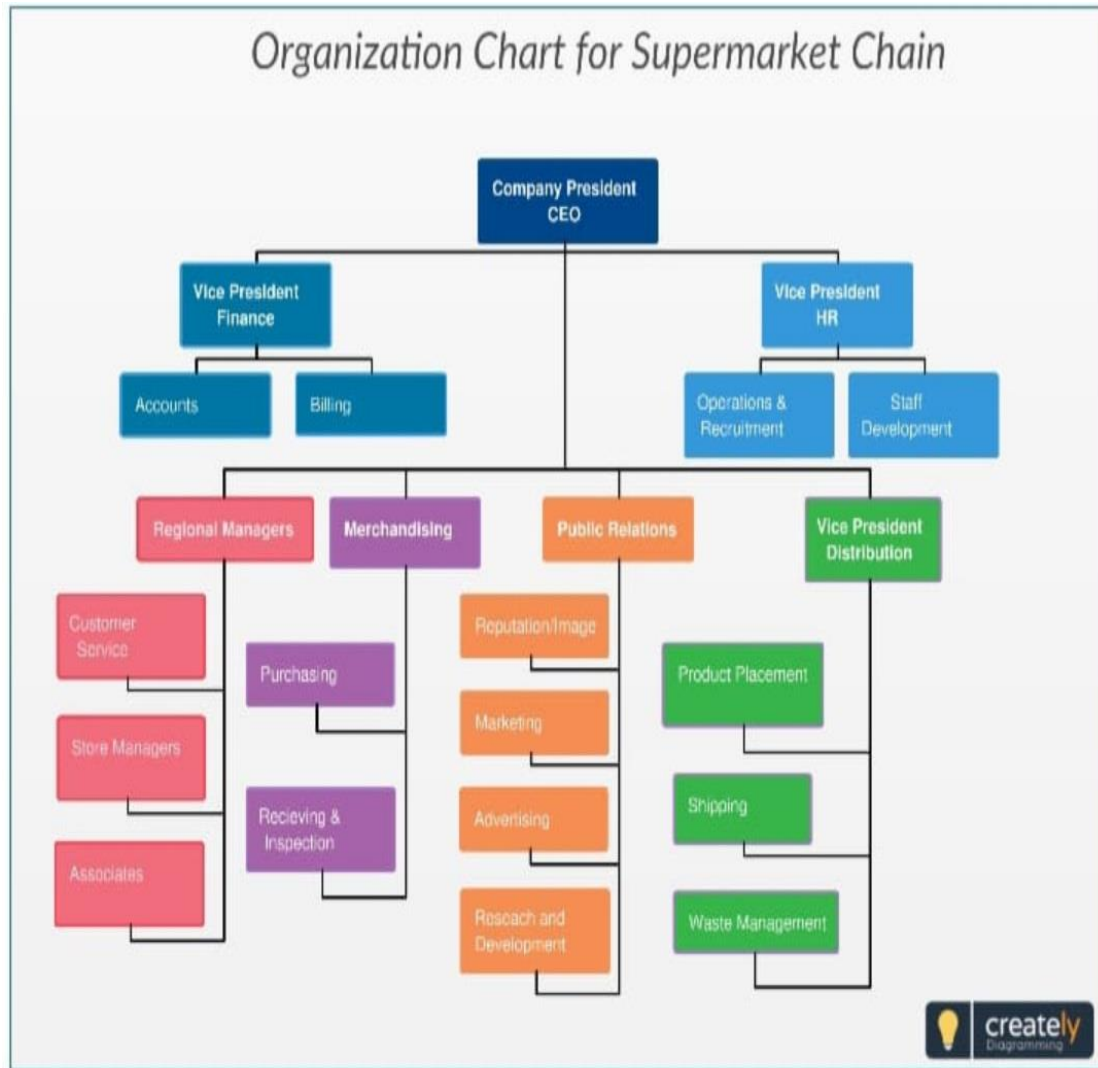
Organization Chart for Supermarket Chain

Company President
CEO

Vice President
Finance

Accounts

Billing

Vice President
HR

Operations & Recruitment

Staff Development

Regional Managers

Customer Service

Store Managers

Associates

Merchandising

Purchasing

Recieving & Inspection

Public Relations

Reputation/Image

Marketing

Advertising

Reseach and Development

Vice President
Distribution

Product Placement

Shipping

Waste Management

creately
Diagramming